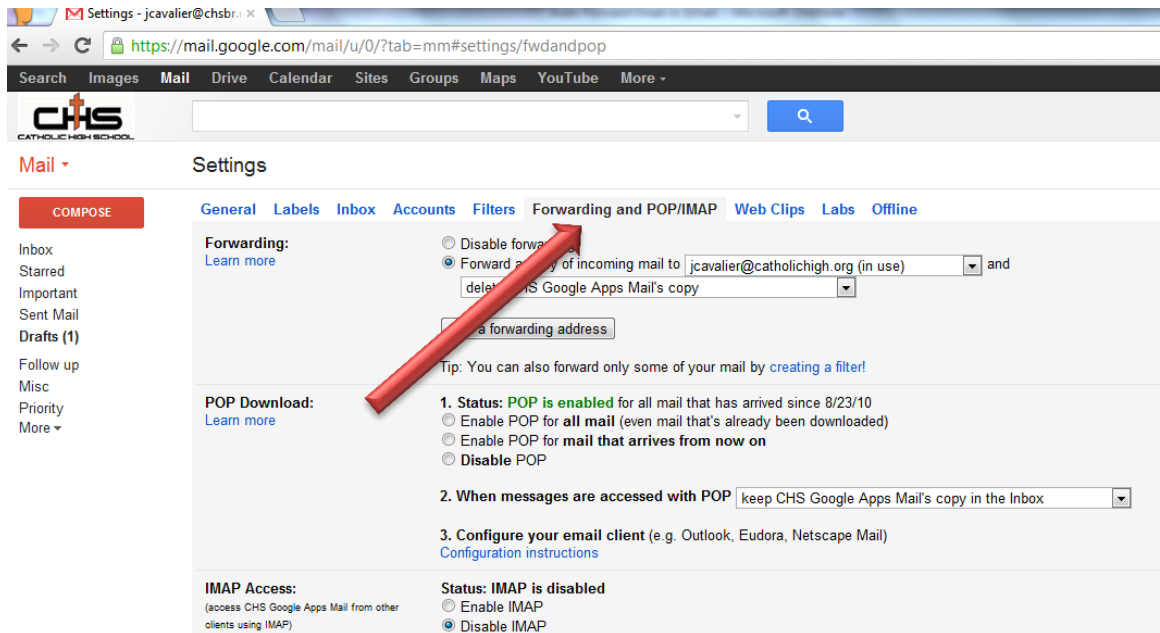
Settings - jcavalier@chsbr

https://mail.google.com/mail/u/0/?tab=mm#settings/fwdandpop

Search Images Mail Drive Calendar Sites Groups Maps YouTube More

CHS CATHOLIC HIGH SCHOOL

Mail

Settings

COMPOSE

Inbox
Starred
Important
Sent Mail
Drafts (1)
Follow up
Misc
Priority
More

General Labels Inbox Accounts Filters Forwarding and POP/IMAP Web Clips Labs Offline

Forwarding:
Learn more

Disable forw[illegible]
Forward a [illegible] y of incoming mail to jcavalier@catholichigh.org (in use) and
dele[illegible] S Google Apps Mail's copy

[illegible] a forwarding address

Tip: You can also forward only some of your mail by creating a filter!

POP Download:
Learn more

1. Status: POP is enabled for all mail that has arrived since 8/23/10
Enable POP for all mail (even mail that's already been downloaded)
Enable POP for mail that arrives from now on
Disable POP

2. When messages are accessed with POP keep CHS Google Apps Mail's copy in the Inbox

3. Configure your email client (e.g. Outlook, Eudora, Netscape Mail)
Configuration instructions

IMAP Access:
(access CHS Google Apps Mail from other clients using IMAP)

Status: IMAP is disabled
Enable IMAP
Disable IMAP